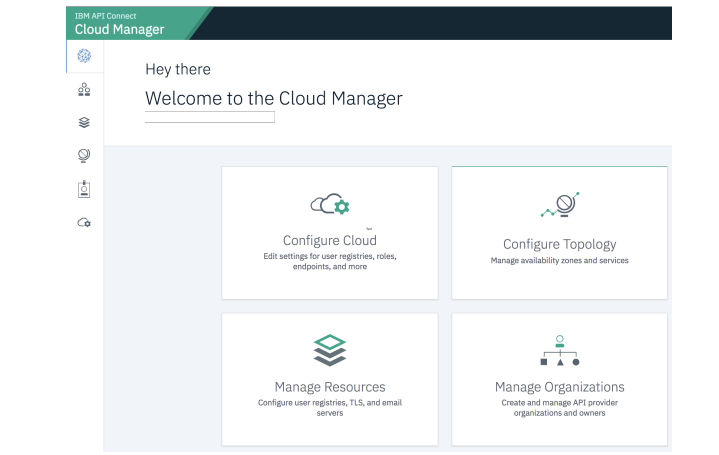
IBM API Connect
Cloud Manager

Hey there

Welcome to the Cloud Manager

Configure Cloud
Edit settings for user registries, roles, endpoints, and more

Configure Topology
Manage availability zones and services

Manage Resources
Configure user registries, TLS, and email servers

Manage Organizations
Create and manage API provider organizations and owners